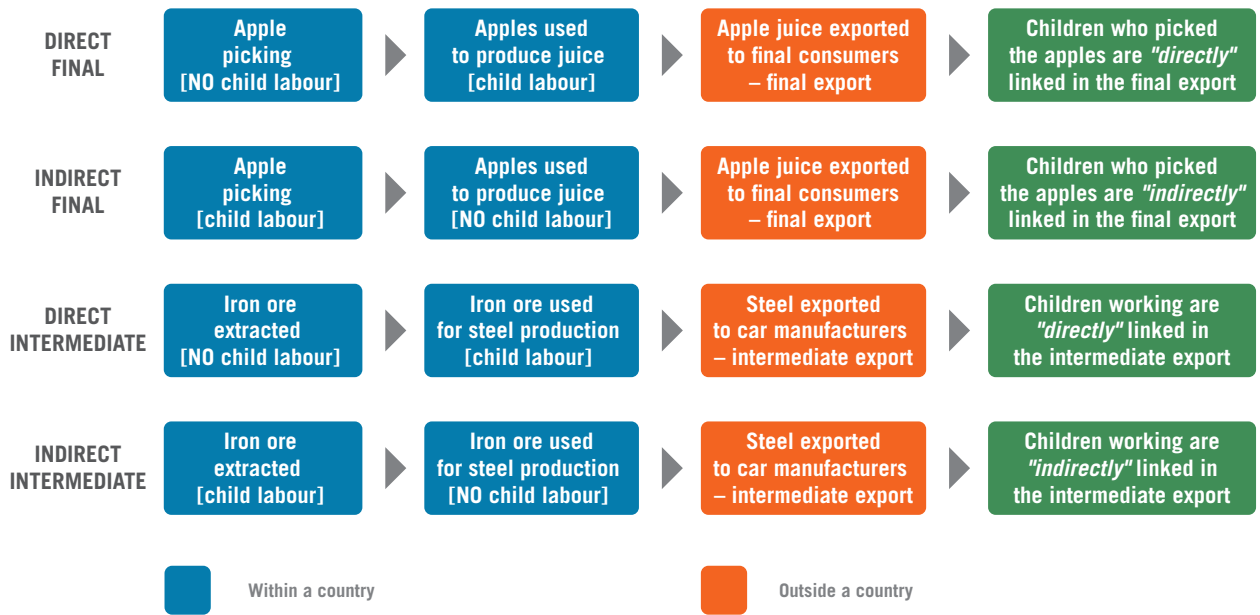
DIRECT FINAL

Apple picking [NO child labour]

Apples used to produce juice [child labour]

Apple juice exported to final consumers – final export

Children who picked the apples are *"directly"* linked in the final export

INDIRECT FINAL

Apple picking [child labour]

Apples used to produce juice [NO child labour]

Apple juice exported to final consumers – final export

Children who picked the apples are *"indirectly"* linked in the final export

DIRECT INTERMEDIATE

Iron ore extracted [NO child labour]

Iron ore used for steel production [child labour]

Steel exported to car manufacturers – intermediate export

Children working are *"directly"* linked in the intermediate export

INDIRECT INTERMEDIATE

Iron ore extracted [child labour]

Iron ore used for steel production [NO child labour]

Steel exported to car manufacturers – intermediate export

Children working are *"indirectly"* linked in the intermediate export

Within a country

Outside a country